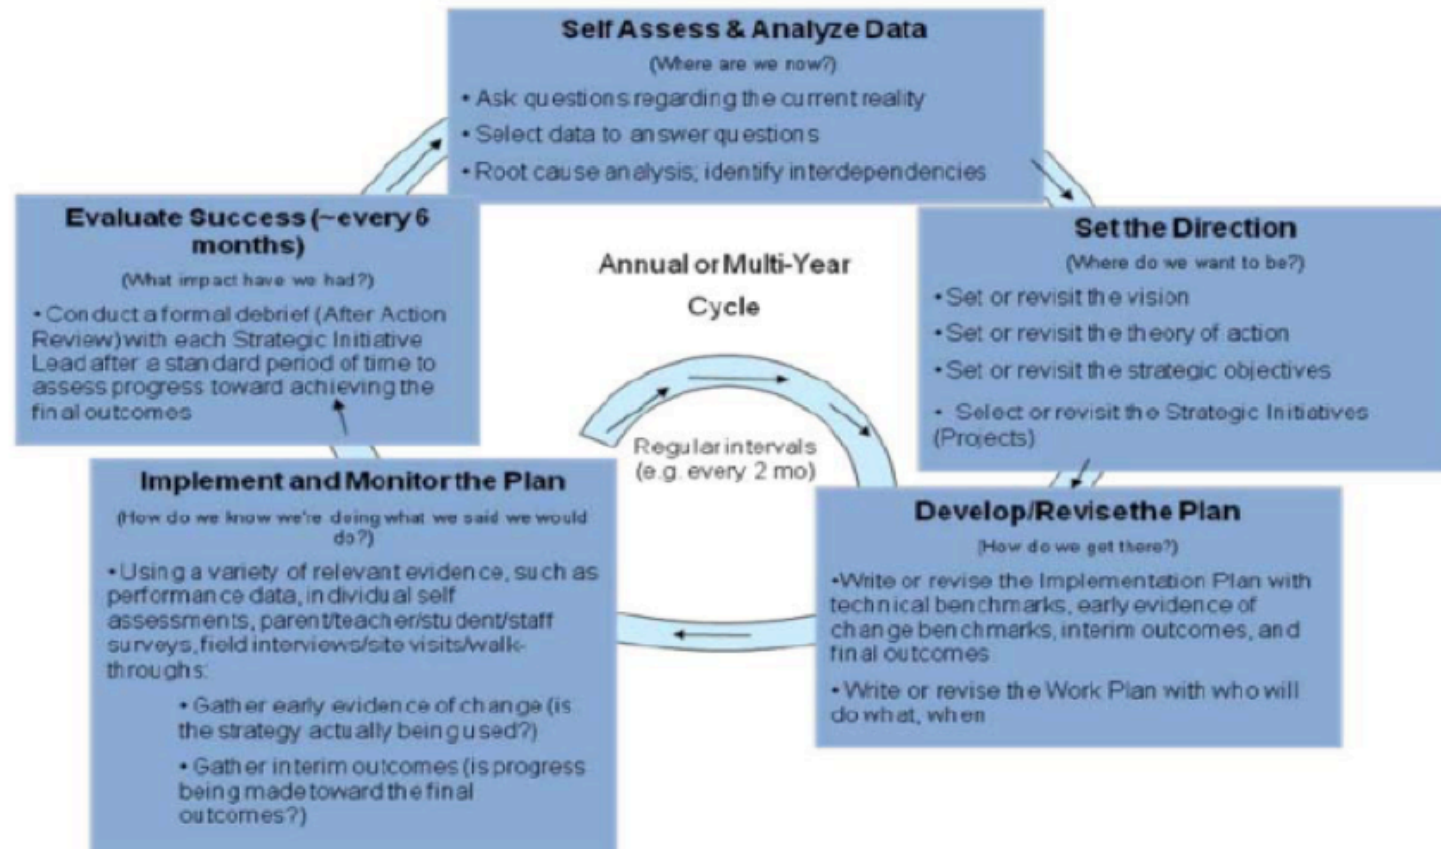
Self Assess & Analyze Data
(Where are we now?)
• Ask questions regarding the current reality
• Select data to answer questions
• Root cause analysis; identify interdependencies

Set the Direction
(Where do we want to be?)
• Set or revisit the vision
• Set or revisit the theory of action
• Set or revisit the strategic objectives
• Select or revisit the Strategic Initiatives (Projects)

Develop/Revise the Plan
(How do we get there?)
• Write or revise the Implementation Plan with technical benchmarks, early evidence of change benchmarks, interim outcomes, and final outcomes
• Write or revise the Work Plan with who will do what, when

Implement and Monitor the Plan
(How do we know we're doing what we said we would do?)
• Using a variety of relevant evidence, such as performance data, individual self assessments, parent/teacher/student/staff surveys, field interviews/site visits/walk-throughs:
• Gather early evidence of change (is the strategy actually being used?)
• Gather interim outcomes (is progress being made toward the final outcomes?)

Evaluate Success (~every 6 months)
(What impact have we had?)
• Conduct a formal debrief (After Action Review) with each Strategic Initiative Lead after a standard period of time to assess progress toward achieving the final outcomes

Annual or Multi-Year Cycle

Regular intervals (e.g. every 2 mo)